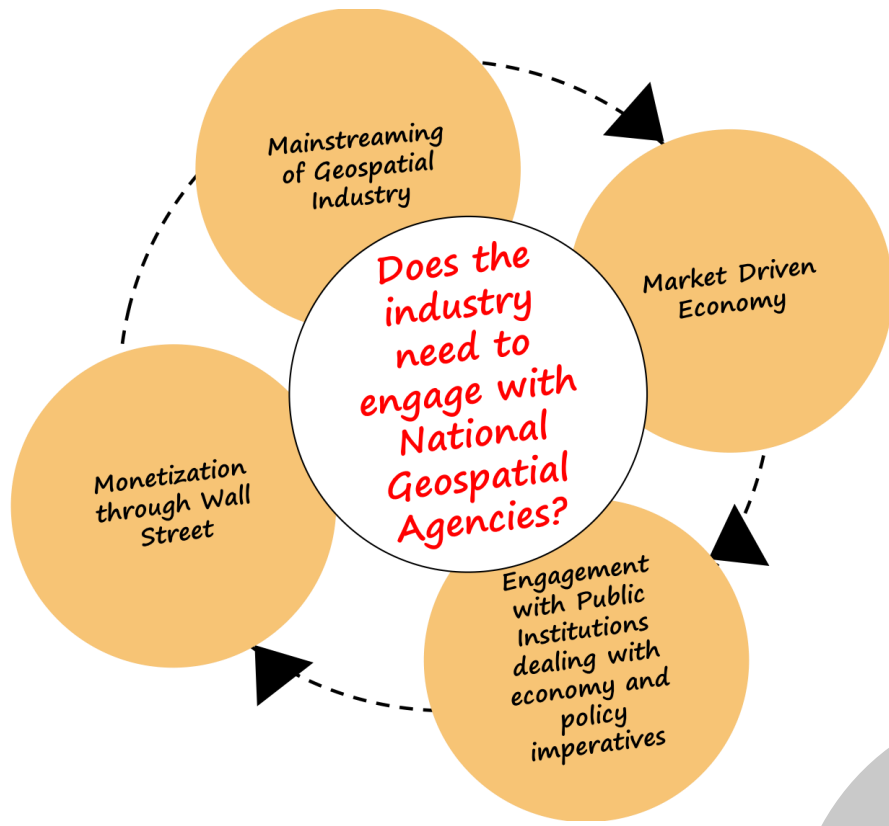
Mainstreaming of Geospatial Industry

Market Driven Economy

Does the industry need to engage with National Geospatial Agencies?

Monetization through Wall Street

Engagement with Public Institutions dealing with economy and policy imperatives